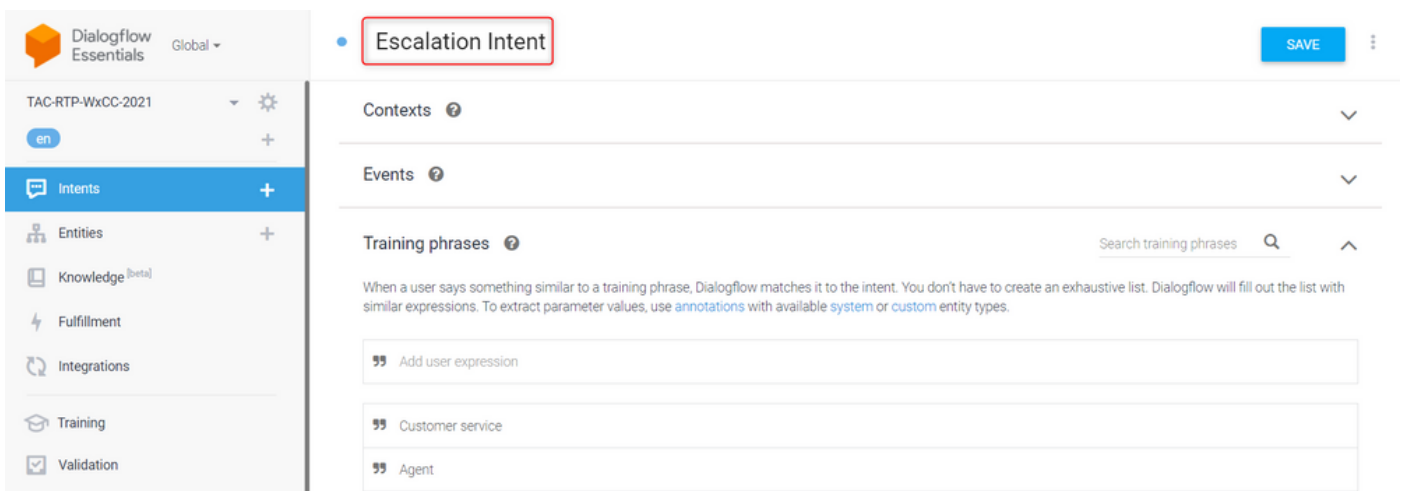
Dialogflow Essentials Global

TAC-RTP-WxCC-2021

en

Intents

Entities

Knowledge [beta]

Fulfillment

Integrations

Training

Validation

Escalation Intent

SAVE

Contexts

Events

Training phrases

Search training phrases

When a user says something similar to a training phrase, Dialogflow matches it to the intent. You don't have to create an exhaustive list. Dialogflow will fill out the list with similar expressions. To extract parameter values, use annotations with available system or custom entity types.

Add user expression

Customer service

Agent